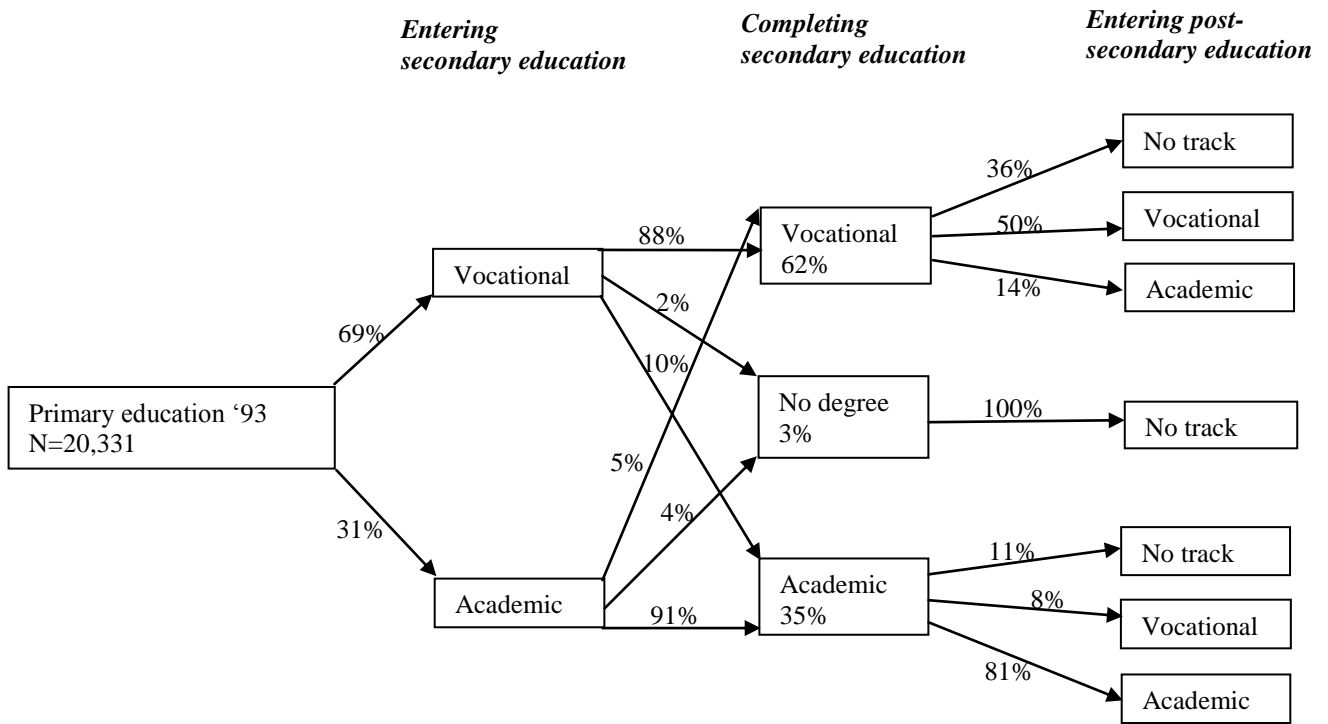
Entering secondary education

Completing secondary education

Entering post-secondary education

Primary education '93
N=20,331

69%

31%

Vocational

Academic

88%

2%

10%

5%

4%

91%

Vocational
62%

No degree
3%

Academic
35%

36%

50%

14%

100%

11%

8%

81%

No track

Vocational

Academic

No track

No track

Vocational

Academic